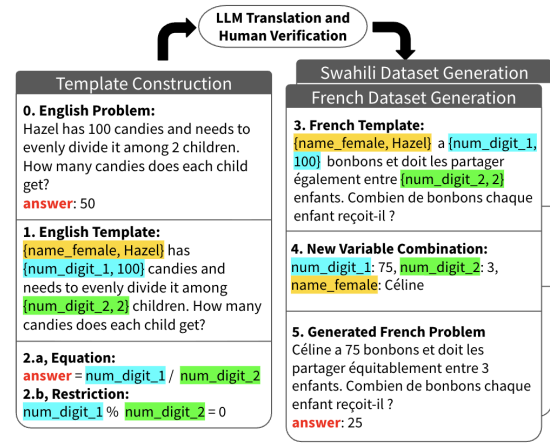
LLM Translation and Human Verification

Template Construction

0. English Problem:
Hazel has 100 candies and needs to evenly divide it among 2 children. How many candies does each child get?
answer: 50

1. English Template:
{name_female, Hazel} has {num_digit_1, 100} candies and needs to evenly divide it among {num_digit_2, 2} children. How many candies does each child get?

2.a, Equation:
answer = num_digit_1 / num_digit_2
2.b, Restriction:
num_digit_1 % num_digit_2 = 0

Swahili Dataset Generation

French Dataset Generation

3. French Template:
{name_female, Hazel} a {num_digit_1, 100} bonbons et doit les partager également entre {num_digit_2, 2} enfants. Combien de bonbons chaque enfant reçoit-il ?

4. New Variable Combination:
num_digit_1: 75, num_digit_2: 3, name_female: Céline

5. Generated French Problem
Céline a 75 bonbons et doit les partager équitablement entre 3 enfants. Combien de bonbons chaque enfant reçoit-il ?
answer: 25